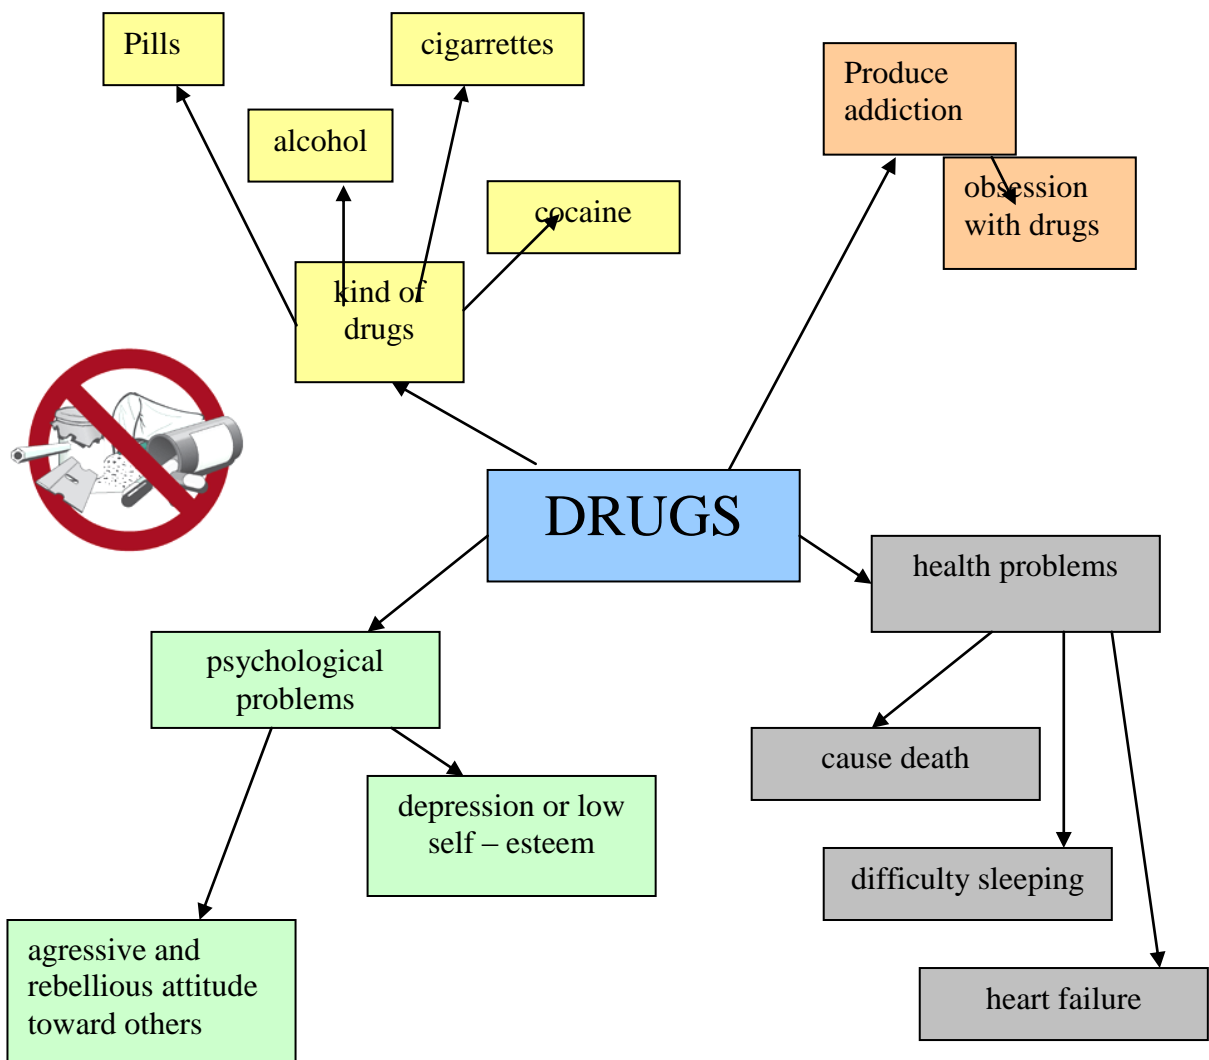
Pills

cigarrettes

alcohol

cocaine

kind of drugs

Produce addiction

obsession with drugs

DRUGS

health problems

psychological problems

depression or low self – esteem

agressive and rebellious attitude toward others

cause death

difficulty sleeping

heart failure